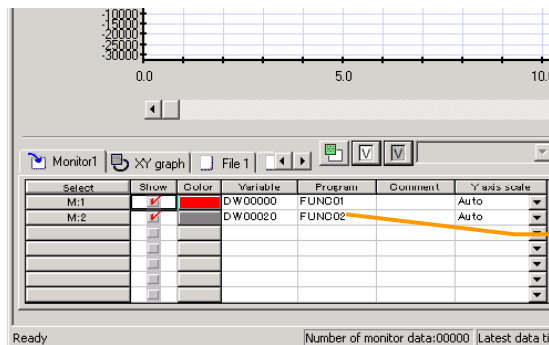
-10000
-15000
-20000
-25000
-30000

0.0
5.0
10.0

Monitor1
XY graph
File 1

| Select | Show | Color | Variable | Program | Comment | Y axis scale |
|---|---|---|---|---|---|---|
| M:1 | | | DW00000 | FUNC01 | | Auto |
| M:2 | | | DW00020 | FUNC02 | | Auto |
| | | | | | | |
| | | | | | | |
| | | | | | | |
| | | | | | | |
| | | | | | | |
| | | | | | | |

Ready
Number of monitor data:00000
Latest data ti